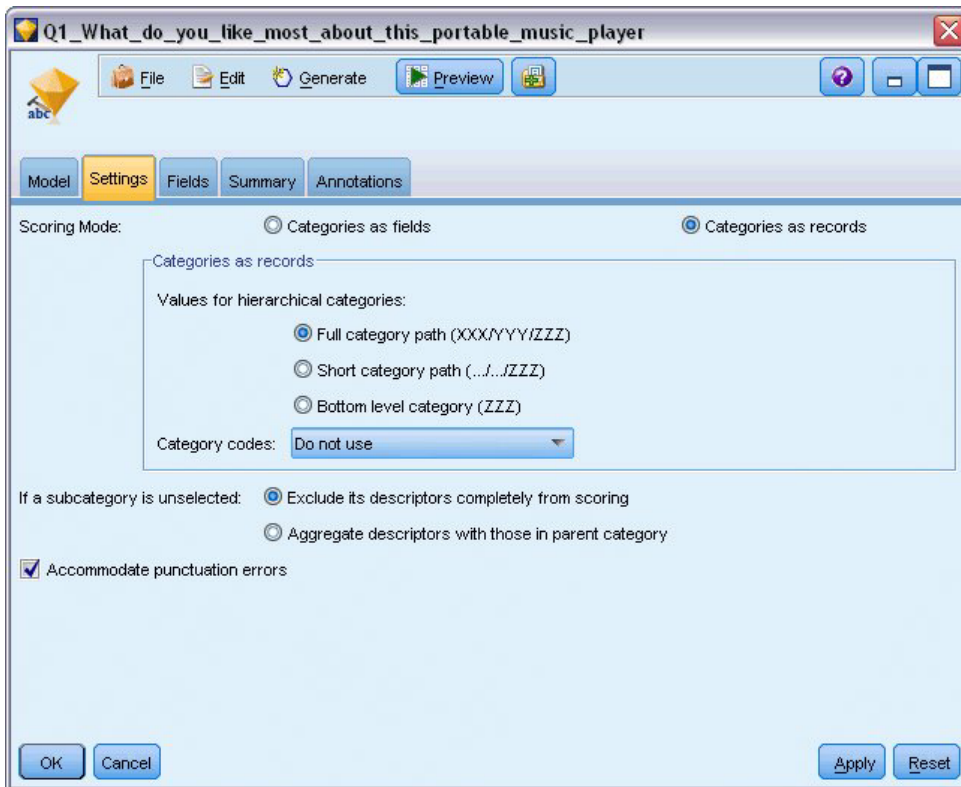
Q1_What_do_you_like_most_about_this_portable_music_player

abc

File Edit Generate Preview

Model Settings Fields Summary Annotations

Scoring Mode: Categories as fields Categories as records

Categories as records

Values for hierarchical categories:

Full category path (XXX/YYY/ZZZ)

Short category path (.../.../ZZZ)

Bottom level category (ZZZ)

Category codes: Do not use

If a subcategory is unselected: Exclude its descriptors completely from scoring

Aggregate descriptors with those in parent category

Accommodate punctuation errors

OK Cancel Apply Reset